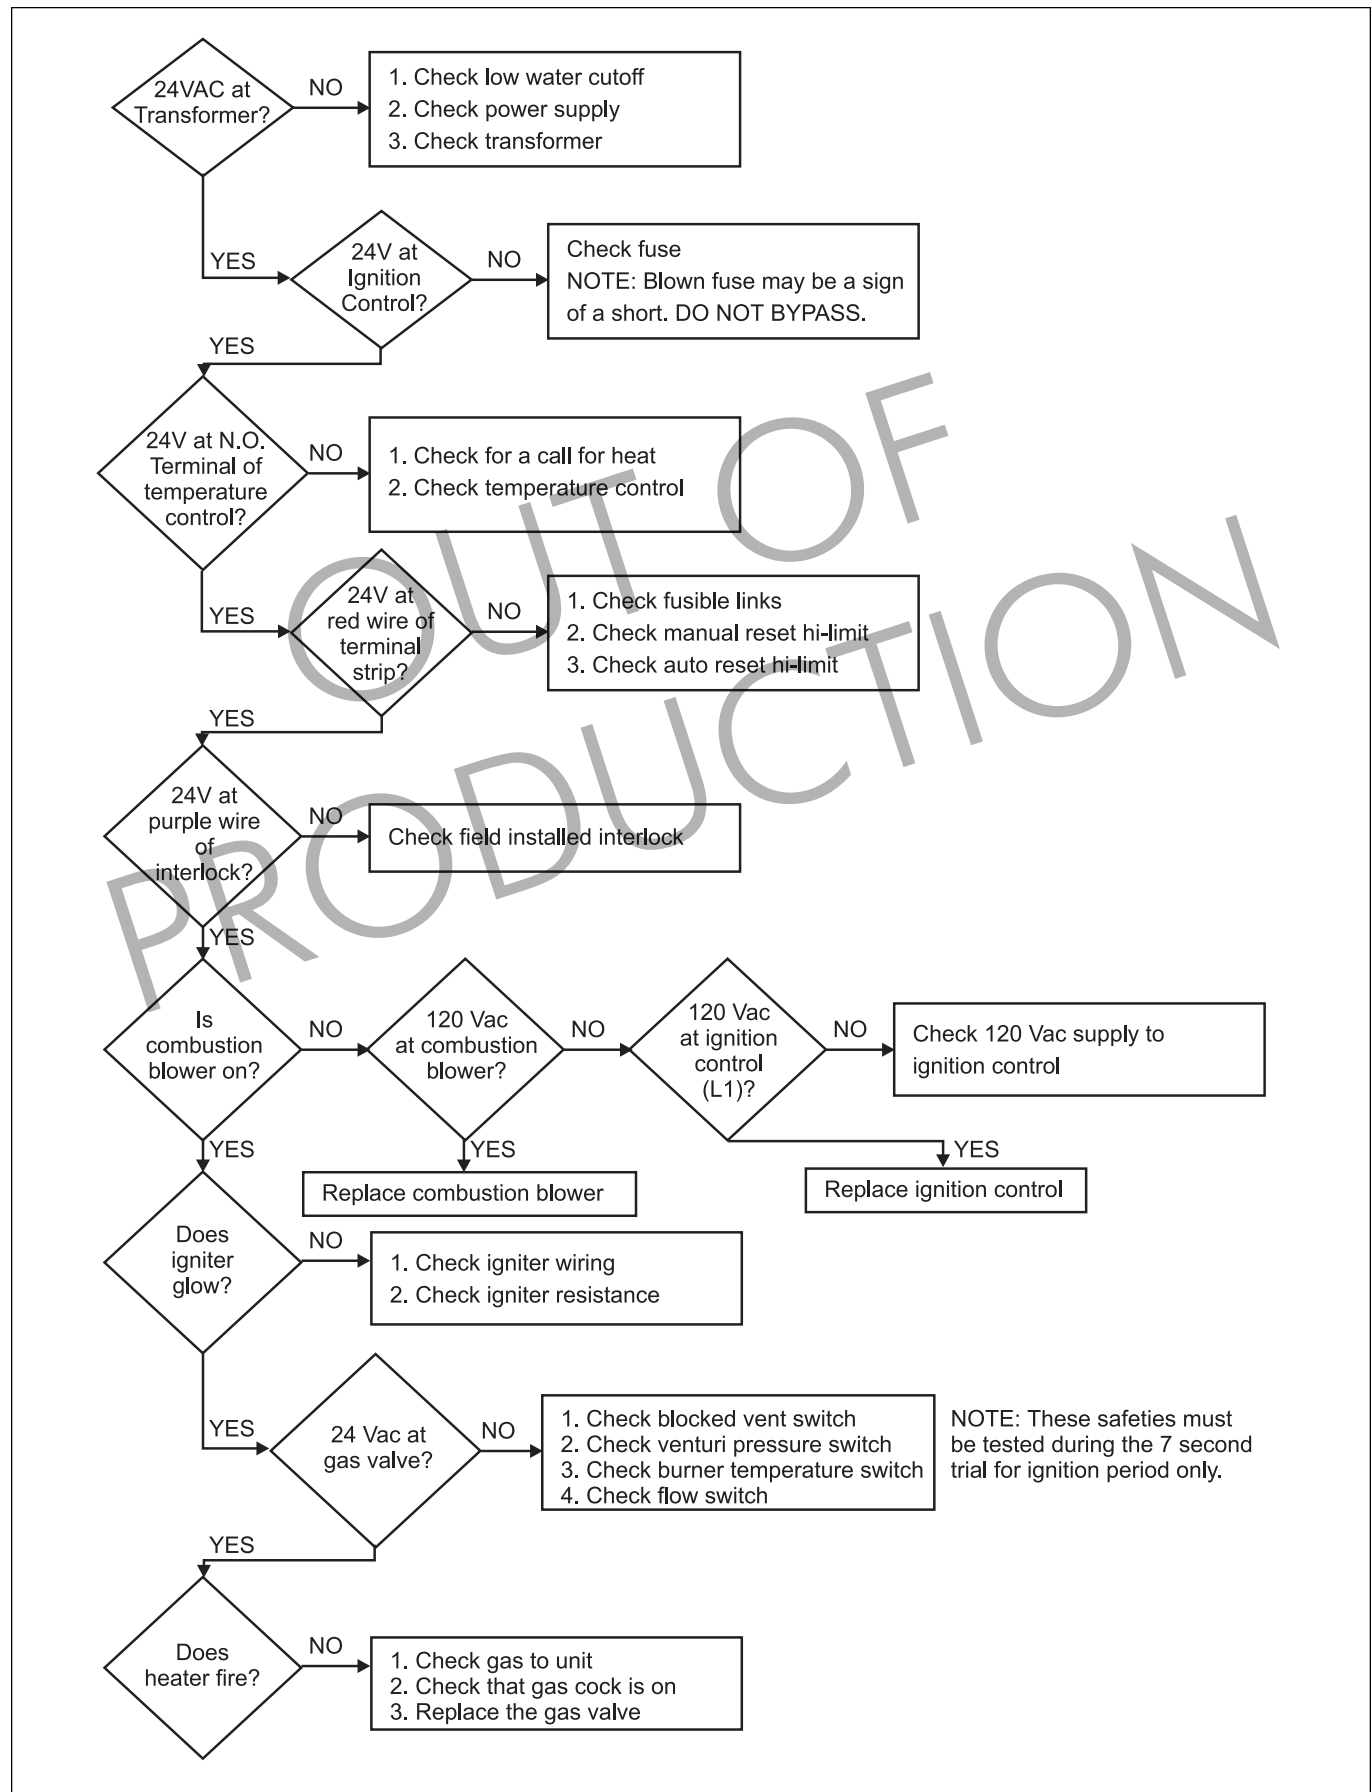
24VAC at Transformer?

NO

1. Check low water cutoff
2. Check power supply
3. Check transformer

YES

24V at Ignition Control?

NO

Check fuse
NOTE: Blown fuse may be a sign of a short. DO NOT BYPASS.

YES

24V at N.O. Terminal of temperature control?

NO

1. Check for a call for heat
2. Check temperature control

YES

24V at red wire of terminal strip?

NO

1. Check fusible links
2. Check manual reset hi-limit
3. Check auto reset hi-limit

YES

24V at purple wire of interlock?

NO

Check field installed interlock

YES

Is combustion blower on?

NO

120 Vac at combustion blower?

NO

120 Vac at ignition control (L1)?

NO

Check 120 Vac supply to ignition control

YES

Replace combustion blower

YES

Replace ignition control

YES

Does igniter glow?

NO

1. Check igniter wiring
2. Check igniter resistance

YES

24 Vac at gas valve?

NO

1. Check blocked vent switch
2. Check venturi pressure switch
3. Check burner temperature switch
4. Check flow switch

NOTE: These safeties must be tested during the 7 second trial for ignition period only.

YES

Does heater fire?

NO

1. Check gas to unit
2. Check that gas cock is on
3. Replace the gas valve

OUT OF PRODUCTION